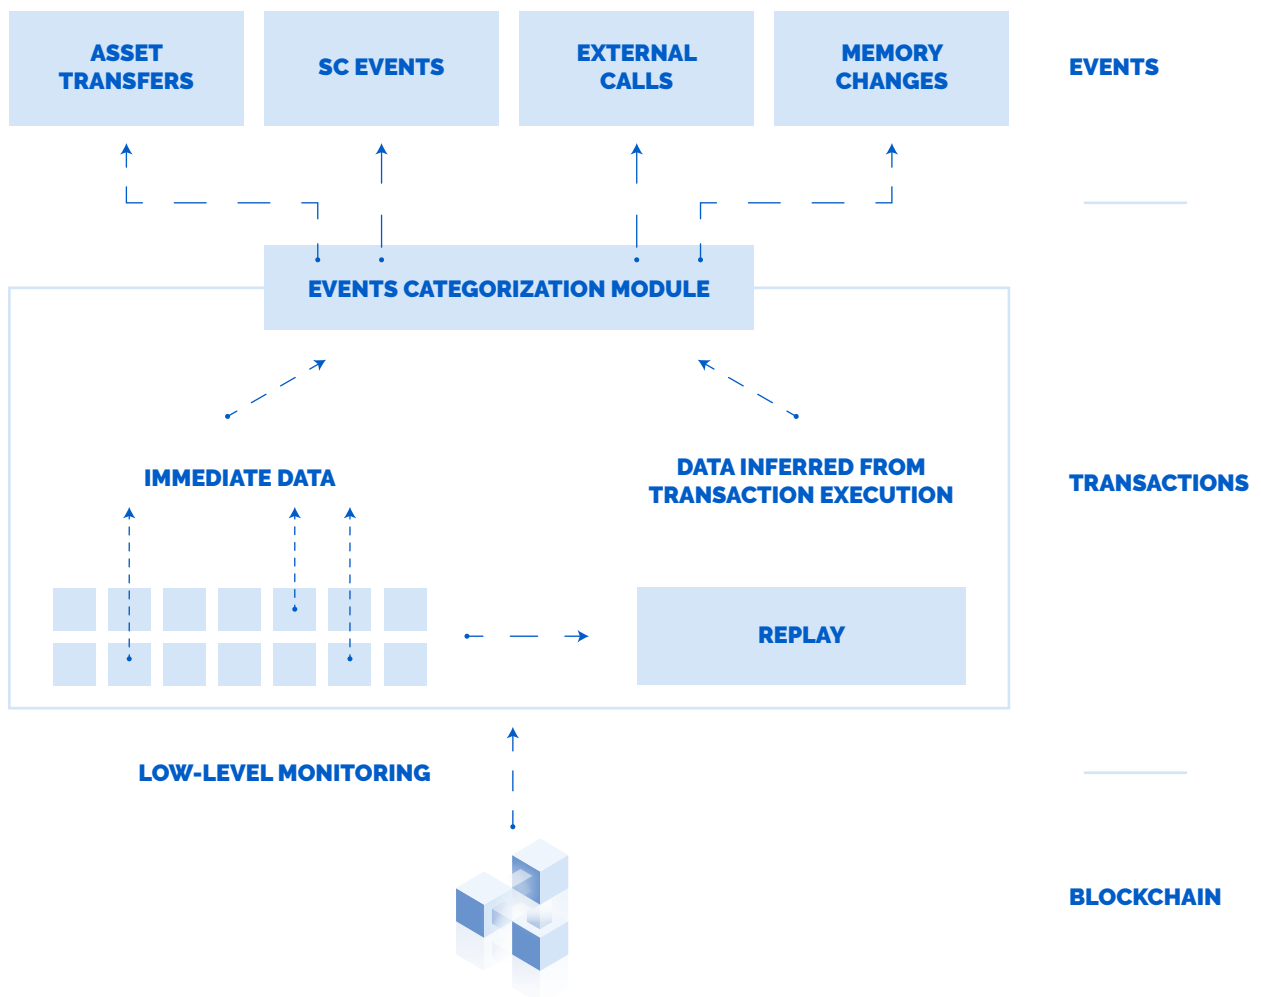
ASSET TRANSFERS

SC EVENTS

EXTERNAL CALLS

MEMORY CHANGES

EVENTS

EVENTS CATEGORIZATION MODULE

IMMEDIATE DATA

DATA INFERRED FROM TRANSACTION EXECUTION

TRANSACTIONS

REPLAY

LOW-LEVEL MONITORING

BLOCKCHAIN